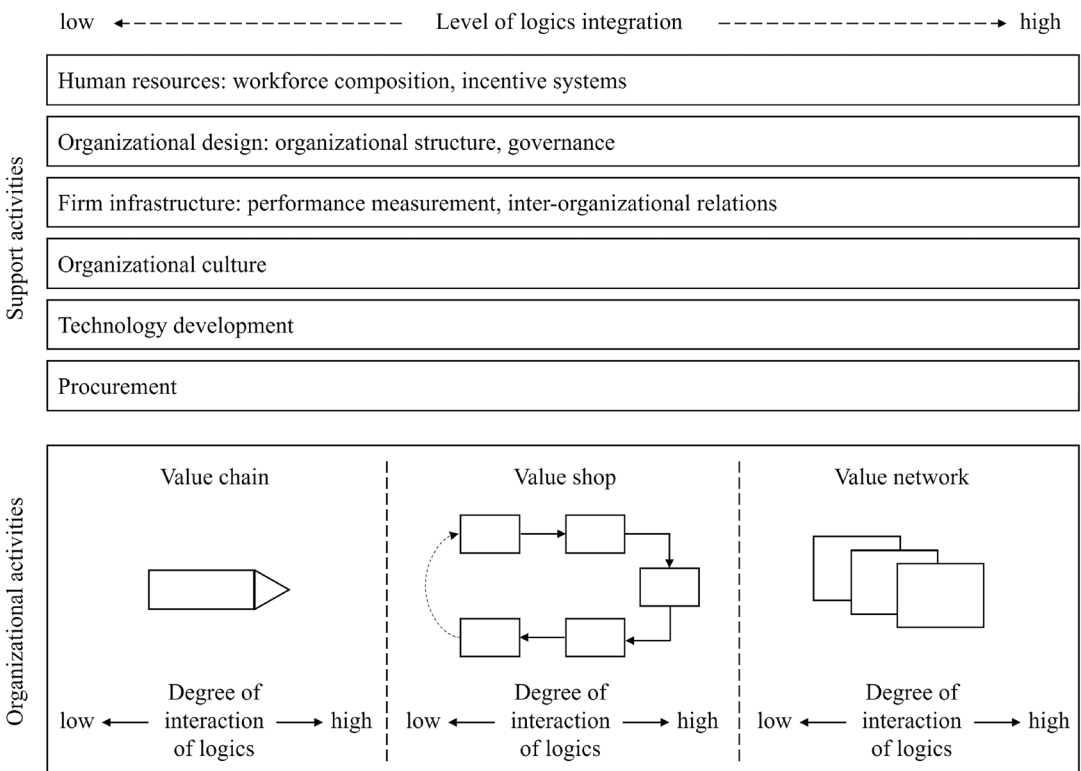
low ← Level of logics integration → high

Human resources: workforce composition, incentive systems

Organizational design: organizational structure, governance

Firm infrastructure: performance measurement, inter-organizational relations

Organizational culture

Technology development

Procurement

Support activities

Organizational activities

Value chain

low ← Degree of interaction of logics → high

Value shop

low ← Degree of interaction of logics → high

Value network

low ← Degree of interaction of logics → high